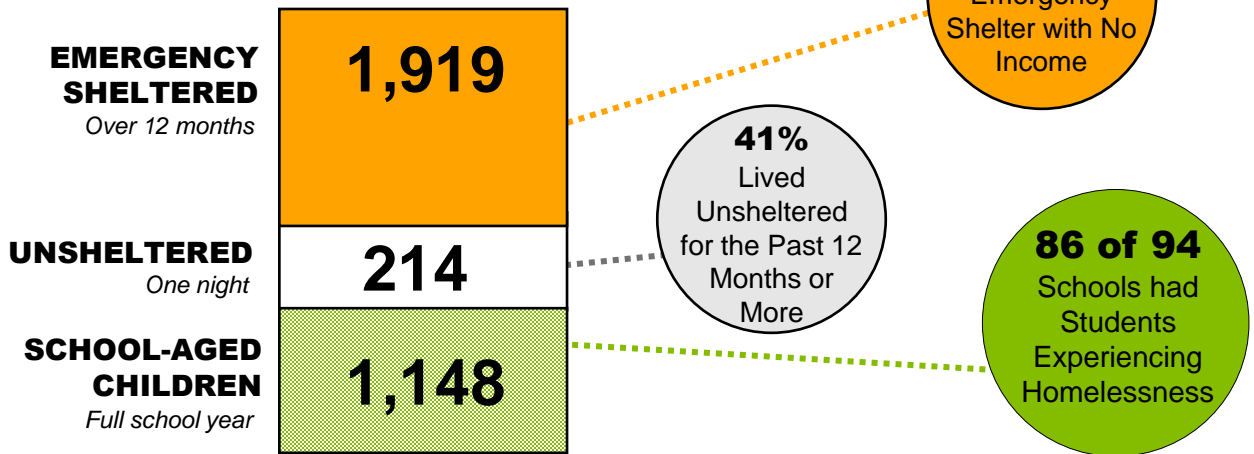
EMERGENCY SHELTERED
Over 12 months

1,919

UNSHELTERED
One night

214

SCHOOL-AGED CHILDREN
Full school year

1,148

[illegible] Shelter with No Income

41%
Lived Unsheltered for the Past 12 Months or More

86 of 94
Schools had Students Experiencing Homelessness